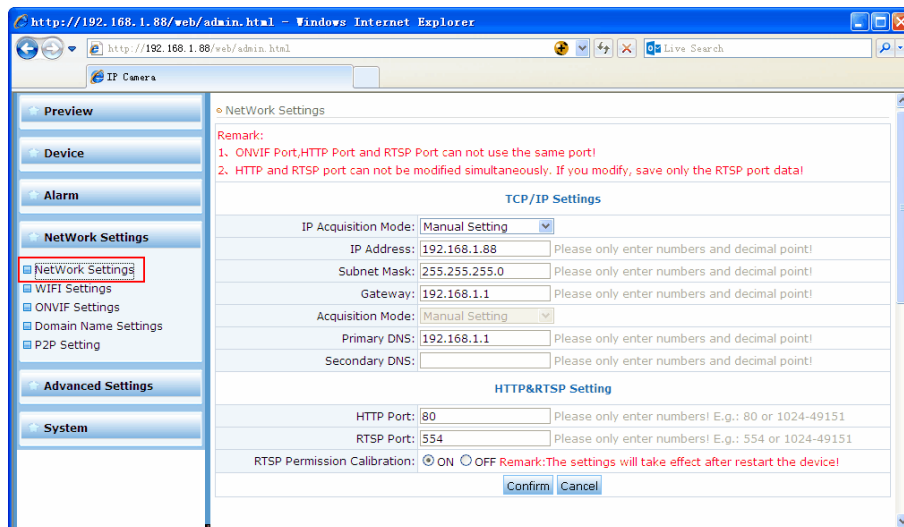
http://192.168.1.88/web/admin.html - Windows Internet Explorer

http://192.168.1.88/web/admin.html

Live Search

IP Camera

Preview

Device

Alarm

NetWork Settings

NetWork Settings
WIFI Settings
ONVIF Settings
Domain Name Settings
P2P Setting

Advanced Settings

System

NetWork Settings

Remark:
1、ONVIF Port,HTTP Port and RTSP Port can not use the same port!
2、HTTP and RTSP port can not be modified simultaneously. If you modify, save only the RTSP port data!

TCP/IP Settings

| | | |
|---|---|---|
| IP Acquisition Mode: | Manual Setting | |
| IP Address: | 192.168.1.88 | Please only enter numbers and decimal point! |
| Subnet Mask: | 255.255.255.0 | Please only enter numbers and decimal point! |
| Gateway: | 192.168.1.1 | Please only enter numbers and decimal point! |
| Acquisition Mode: | Manual Setting | |
| Primary DNS: | 192.168.1.1 | Please only enter numbers and decimal point! |
| Secondary DNS: | | Please only enter numbers and decimal point! |

HTTP&RTSP Setting

| | | |
|---|---|---|
| HTTP Port: | 80 | Please only enter numbers! E.g.: 80 or 1024-49151 |
| RTSP Port: | 554 | Please only enter numbers! E.g.: 554 or 1024-49151 |
| RTSP Permission Calibration: | ON OFF | Remark:The settings will take effect after restart the device! |

Confirm Cancel